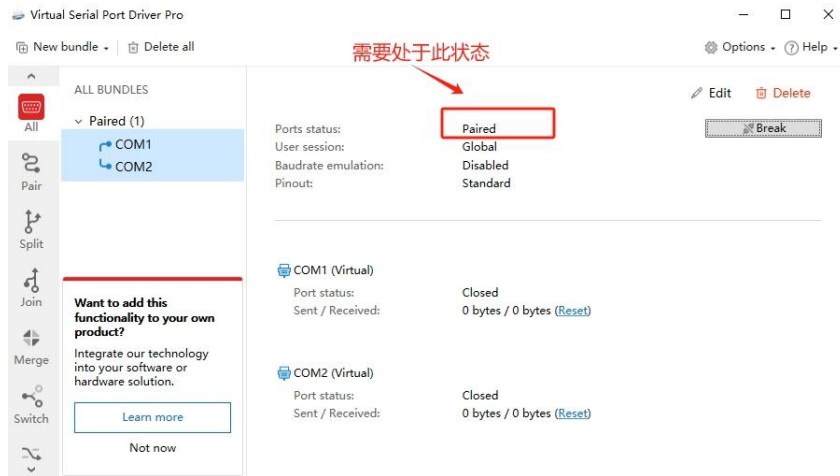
Virtual Serial Port Driver Pro

New bundle · Delete all

需要处于此状态

Options · Help ·

All
Pair
Split
Join
Merge
Switch

ALL BUNDLES

Paired (1)
COM1
COM2

Want to add this functionality to your own product?

Integrate our technology into your software or hardware solution.

Learn more

Not now

Edit Delete

Break

| | |
|---|---|
| Ports status: | Paired |
| User session: | Global |
| Baudrate emulation: | Disabled |
| Pinout: | Standard |

COM1 (Virtual)

| | |
|---|---|
| Port status: | Closed |
| Sent / Received: | 0 bytes / 0 bytes (Reset) |

COM2 (Virtual)

| | |
|---|---|
| Port status: | Closed |
| Sent / Received: | 0 bytes / 0 bytes (Reset) |